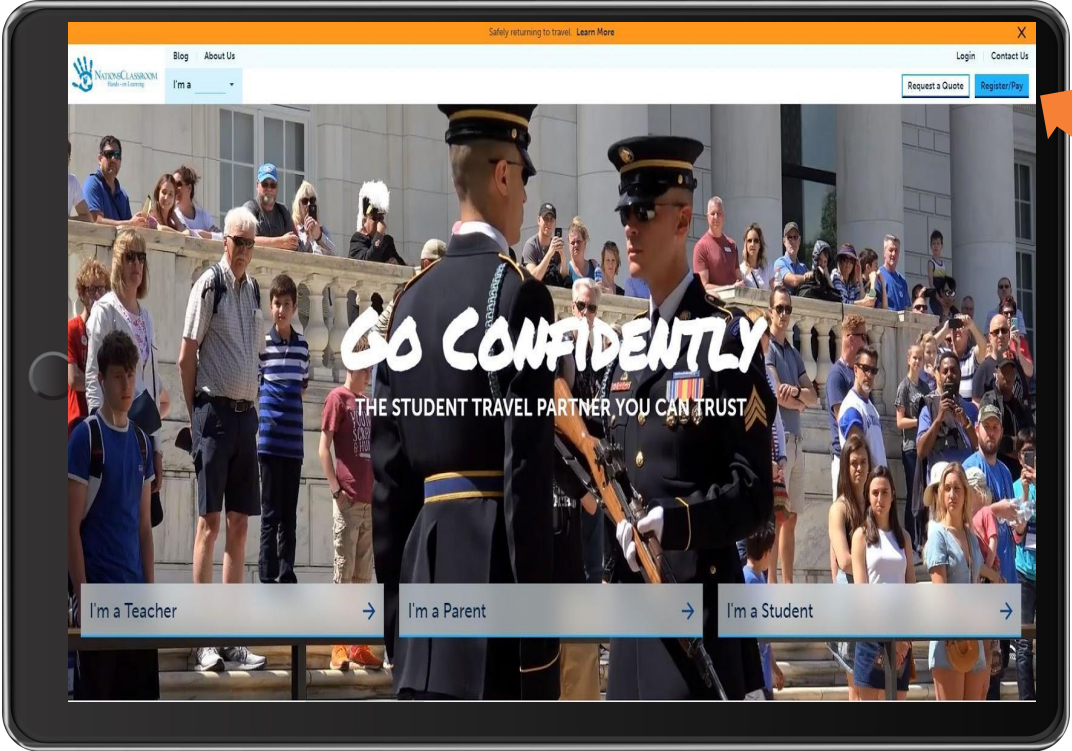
Safely returning to travel. Learn More

X

NationsClassroom Hands-on Learning

Blog About Us

I'm a

Login Contact Us

Request a Quote Register/Pay

Go Confidently

THE STUDENT TRAVEL PARTNER YOU CAN TRUST

I'm a Teacher →

I'm a Parent →

I'm a Student →